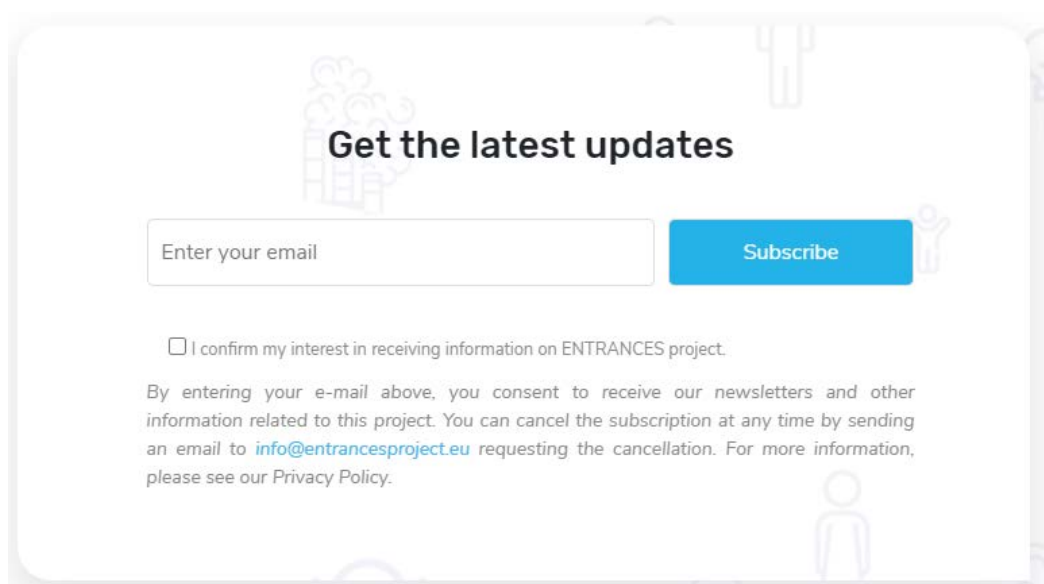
Get the latest updates

Enter your email

Subscribe

I confirm my interest in receiving information on ENTRANCES project.

By entering your e-mail above, you consent to receive our newsletters and other information related to this project. You can cancel the subscription at any time by sending an email to info@entrancesproject.eu requesting the cancellation. For more information, please see our Privacy Policy.